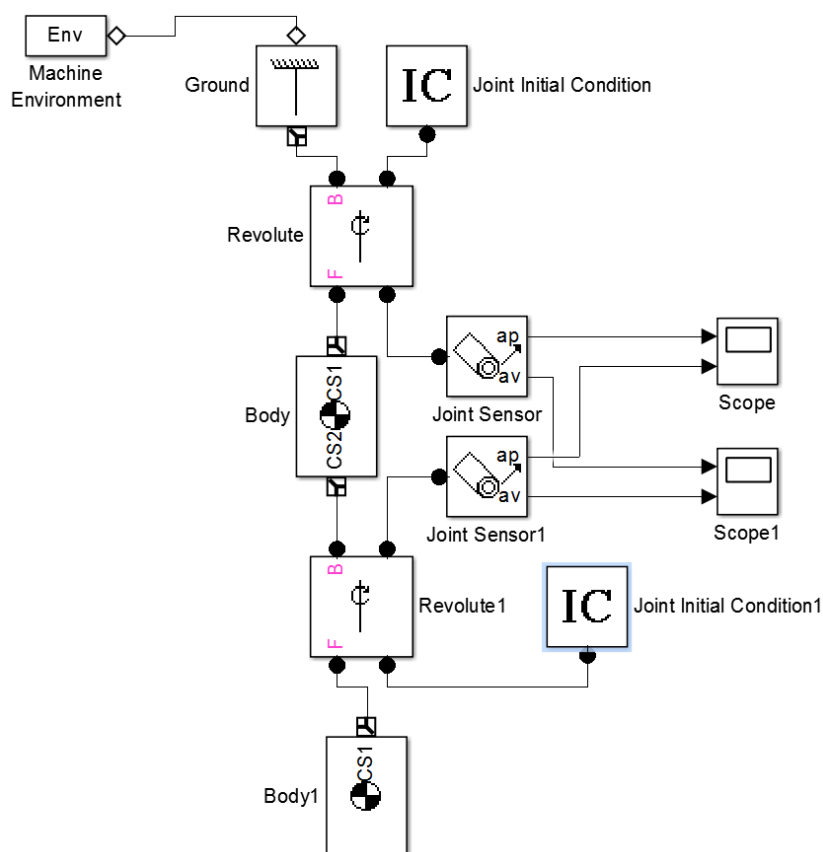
Env

Machine Environment

Ground

IC

Joint Initial Condition

B

Revolute

F

Body

CS1

CS2

ap

av

Joint Sensor

Scope

ap

av

Joint Sensor1

Scope1

B

Revolute1

F

IC

Joint Initial Condition1

Body1

CS1